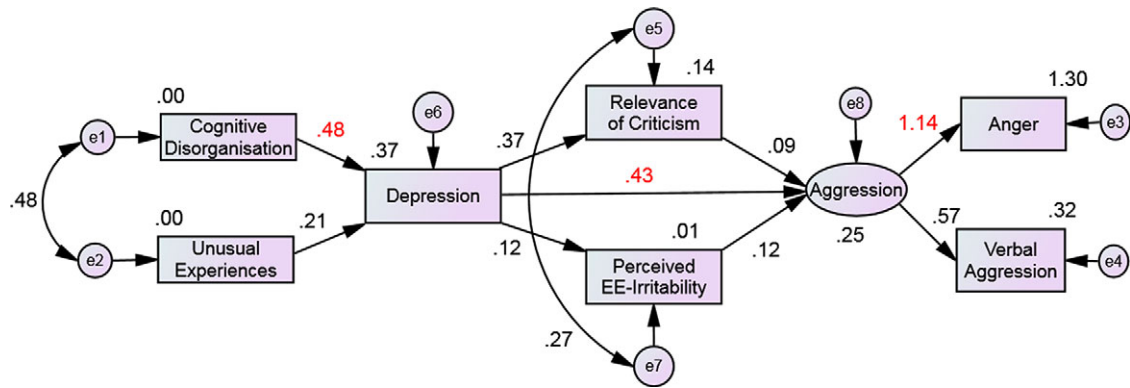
e5

.14

1.30

.00

Relevance of Criticism

e8

e1

Cognitive Disorganisation

.48

e6

Anger

e3

.37

.37

1.14

.09

.48

Depression

.43

Aggression

.00

.57

.32

.21

.01

.25

e2

Unusual Experiences

.12

.12

Perceived EE-Irritability

Verbal Aggression

e4

.27

e7